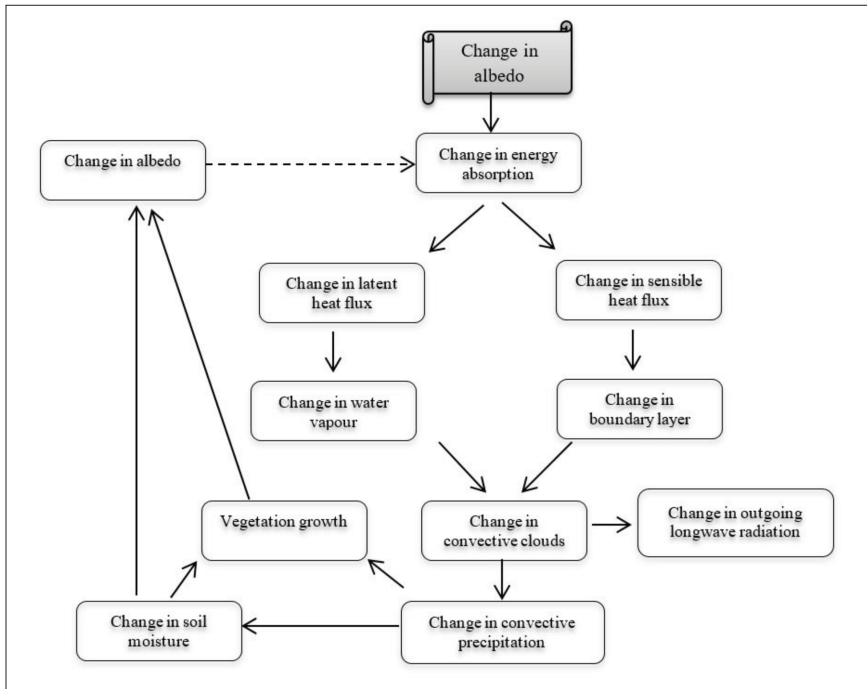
Change in albedo

Change in albedo

Change in energy absorption

Change in latent heat flux

Change in sensible heat flux

Change in water vapour

Change in boundary layer

Vegetation growth

Change in convective clouds

Change in outgoing longwave radiation

Change in soil moisture

Change in convective precipitation